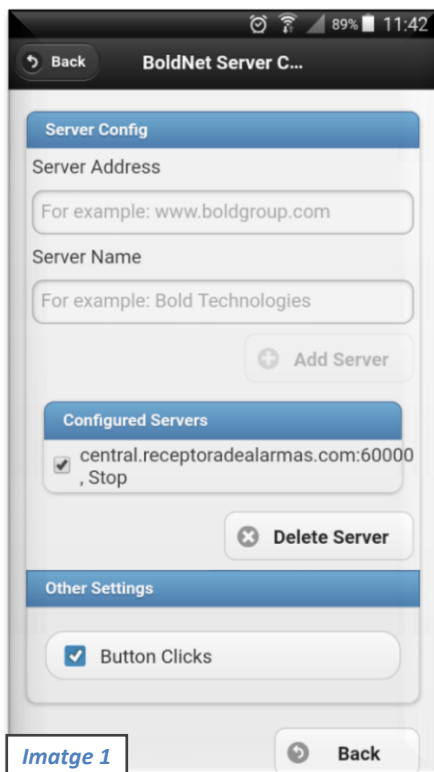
89% 11:42

Back

BoldNet Server C...

Server Config

Server Address

For example: www.boldgroup.com

Server Name

For example: Bold Technologies

Add Server

Configured Servers

central.receptoradealarmas.com:60000 , Stop

Delete Server

Other Settings

Button Clicks

Imatge 1

Back